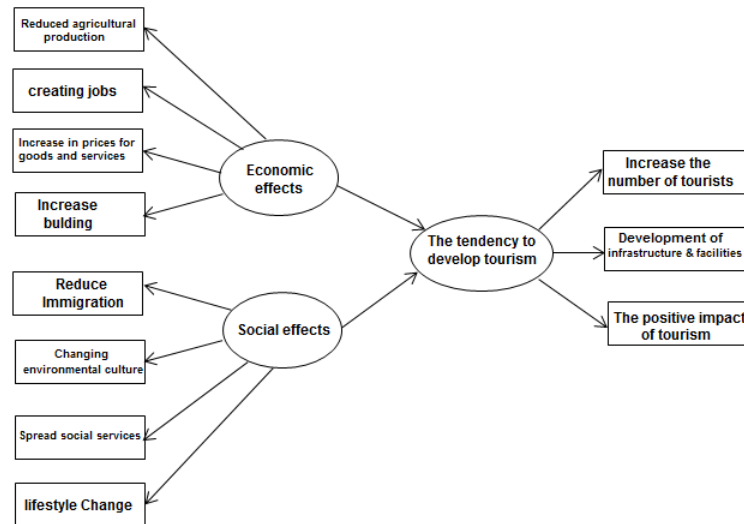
Reduced agricultural production

creating jobs

Increase in prices for goods and services

Increase bulding

Economic effects

Reduce Immigration

Changing environmental culture

Spread social services

lifestyle Change

Social effects

The tendency to develop tourism

Increase the number of tourists

Development of infrastructure & facilities

The positive impact of tourism